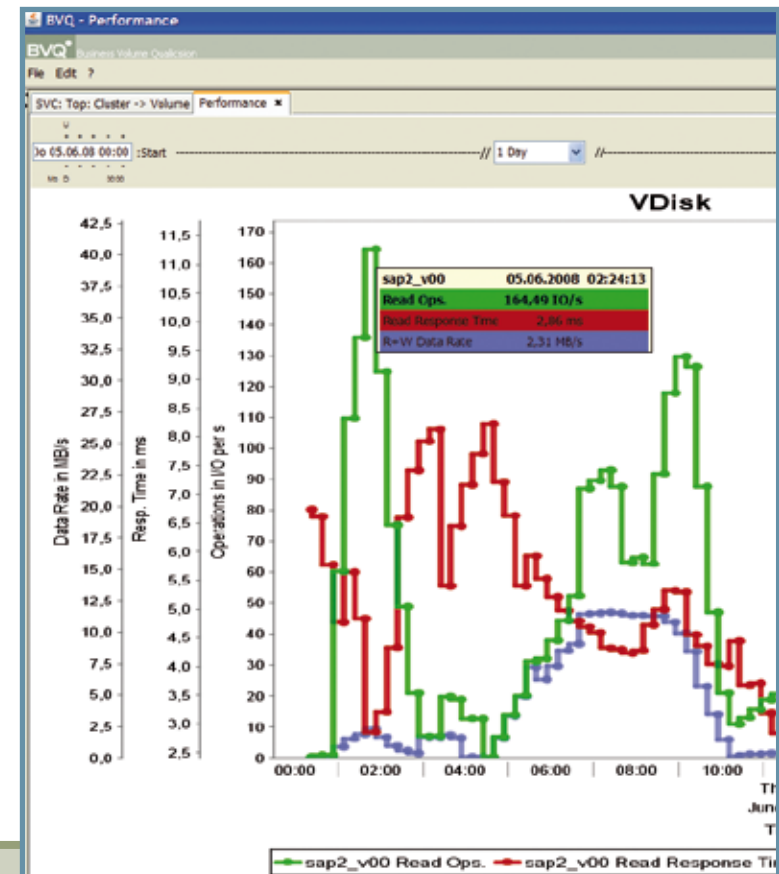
BVQ - Performance

BVQ Business Volume Qualicision

File Edit ?

SVC: Top: Cluster -> Volume | Performance ×

Do 05.06.08 00:00 :Start // 1 Day //

VDisk

sap2_v00 05.06.2008 02:24:13
Read Ops. 164,49 IO/s
Read Response Time 2,86 ms
R+W Data Rate 2,31 MB/s

Data Rate in MB/s: 42,5 40,0 37,5 35,0 32,5 30,0 27,5 25,0 22,5 20,0 17,5 15,0 12,5 10,0 7,5 5,0 2,5 0,0

Resp. Time in ms: 11,5 11,0 10,5 10,0 9,5 9,0 8,5 8,0 7,5 7,0 6,5 6,0 5,5 5,0 4,5 4,0 3,5 3,0 2,5

Operations in I/O per s: 170 160 150 140 130 120 110 100 90 80 70 60 50 40 30 20 10 0

00:00 02:00 04:00 06:00 08:00 10:00

Th
June
T

sap2_v00 Read Ops. sap2_v00 Read Response Ti